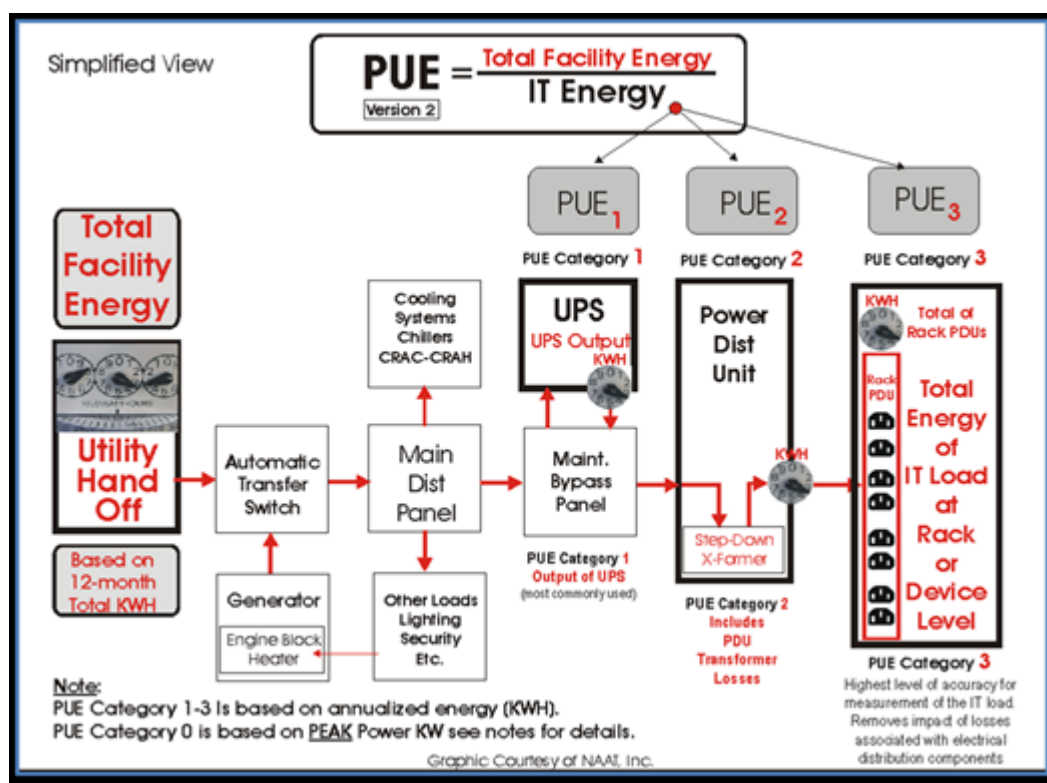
Simplified View

$PUE = \frac{\text{Total Facility Energy}}{\text{IT Energy}}$

Version 2

PUE$_1$

PUE$_2$

PUE$_3$

Total Facility Energy

Utility Hand Off

Based on 12-month Total KWH

Automatic Transfer Switch

Generator

Engine Block Heater

Cooling Systems Chillers CRAC-CRAH

Main Dist Panel

Other Loads Lighting Security Etc.

PUE Category 1

UPS

UPS Output

KWH

Maint. Bypass Panel

PUE Category 1
Output of UPS
(most commonly used)

PUE Category 2

Power Dist Unit

Step-Down X-Farmer

KWH

PUE Category 2
Includes PDU Transformer Losses

PUE Category 3

KWH

Total of Rack PDUs

Rack PDU

Total Energy of IT Load at Rack or Device Level

PUE Category 3
Highest level of accuracy for measurement of the IT load. Removes impact of losses associated with electrical distribution components

Note:
PUE Category 1-3 Is based on annualized energy (KWH).
PUE Category 0 is based on PEAK Power KW see notes for details.

Graphic Courtesy of NAAT, Inc.